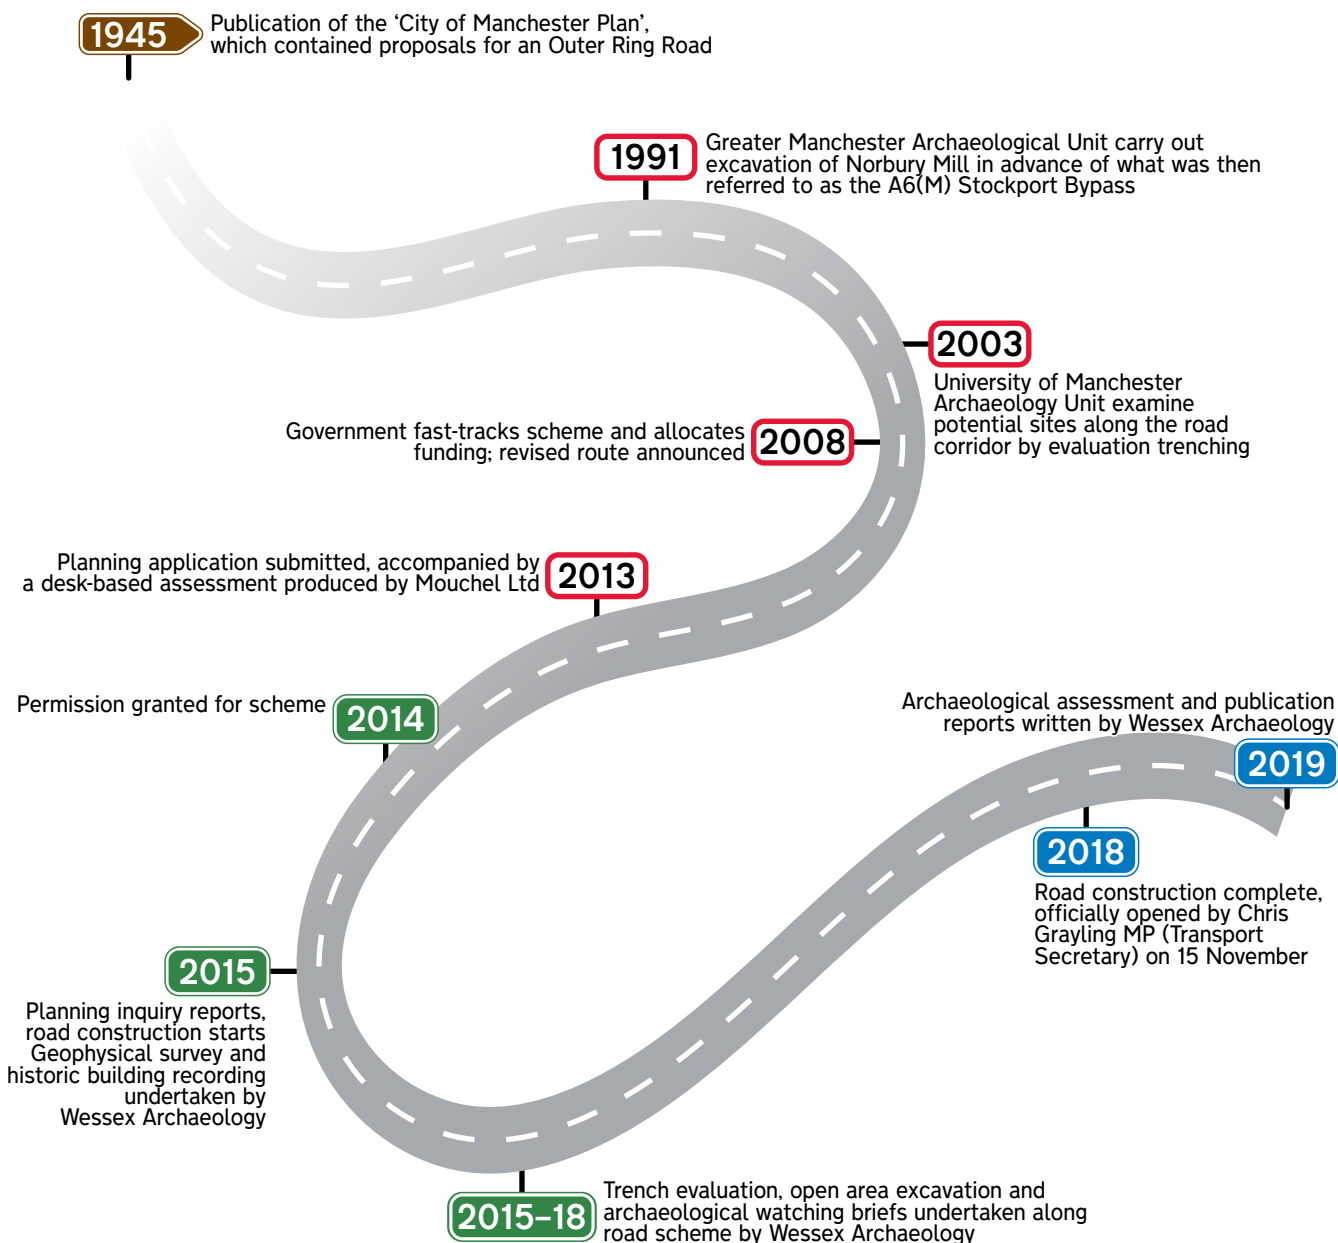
1945 Publication of the 'City of Manchester Plan', which contained proposals for an Outer Ring Road

1991 Greater Manchester Archaeological Unit carry out excavation of Norbury Mill in advance of what was then referred to as the A6(M) Stockport Bypass

2003 University of Manchester Archaeology Unit examine potential sites along the road corridor by evaluation trenching

Government fast-tracks scheme and allocates funding; revised route announced 2008

Planning application submitted, accompanied by a desk-based assessment produced by Mouchel Ltd 2013

Permission granted for scheme 2014

Archaeological assessment and publication reports written by Wessex Archaeology 2019

2018 Road construction complete, officially opened by Chris Grayling MP (Transport Secretary) on 15 November

2015 Planning inquiry reports, road construction starts Geophysical survey and historic building recording undertaken by Wessex Archaeology

2015–18 Trench evaluation, open area excavation and archaeological watching briefs undertaken along road scheme by Wessex Archaeology